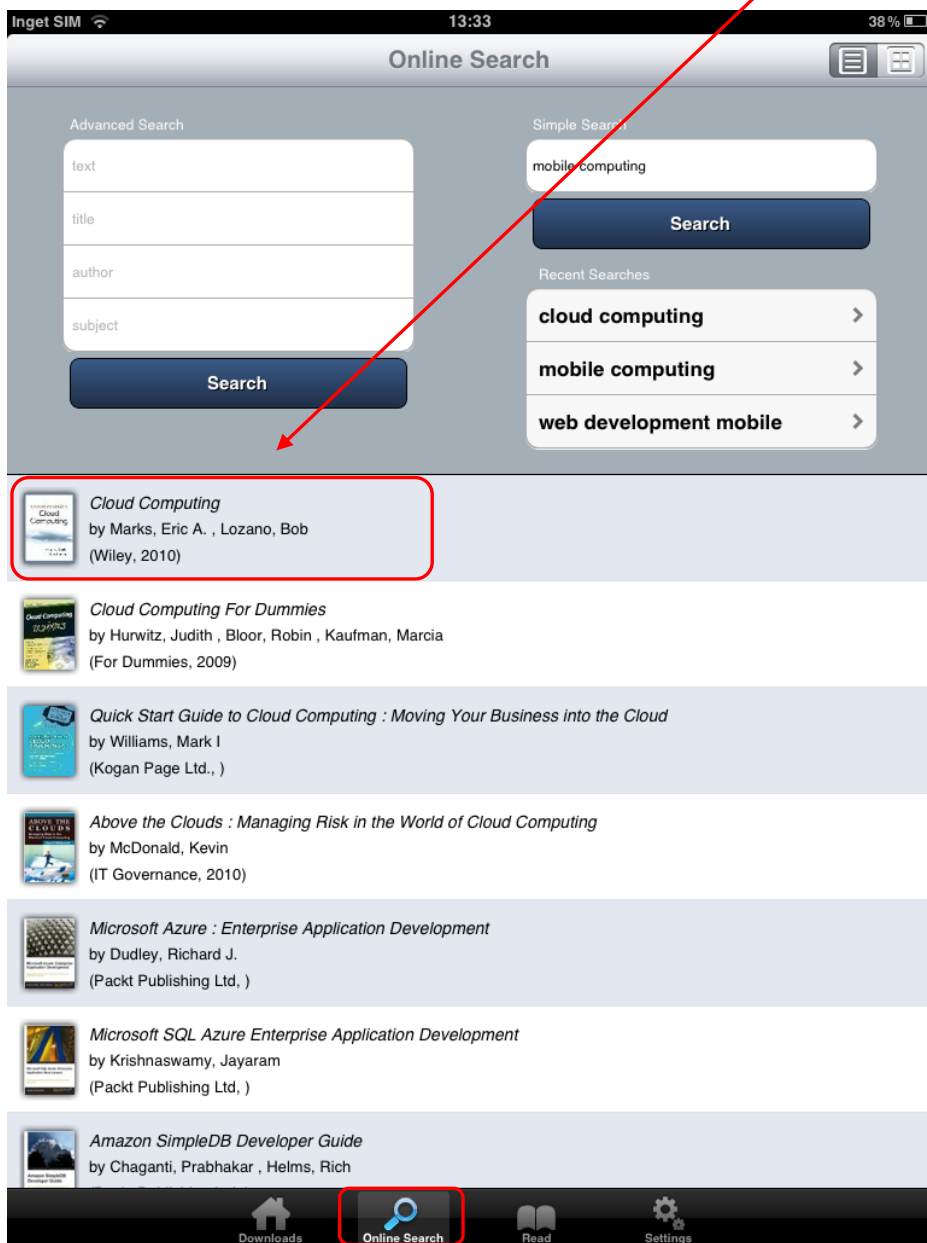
Inget SIM 13:33 38 %

Online Search

Advanced Search

text

title

author

subject

Search

Simple Search

mobile computing

Search

Recent Searches

cloud computing

mobile computing

web development mobile

Cloud Computing
by Marks, Eric A. , Lozano, Bob
(Wiley, 2010)

Cloud Computing For Dummies
by Hurwitz, Judith , Bloor, Robin , Kaufman, Marcia
(For Dummies, 2009)

Quick Start Guide to Cloud Computing : Moving Your Business into the Cloud
by Williams, Mark I
(Kogan Page Ltd., )

Above the Clouds : Managing Risk in the World of Cloud Computing
by McDonald, Kevin
(IT Governance, 2010)

Microsoft Azure : Enterprise Application Development
by Dudley, Richard J.
(Packt Publishing Ltd, )

Microsoft SQL Azure Enterprise Application Development
by Krishnaswamy, Jayaram
(Packt Publishing Ltd, )

Amazon SimpleDB Developer Guide
by Chaganti, Prabhakar , Helms, Rich
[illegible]

Downloads Online Search Read Settings